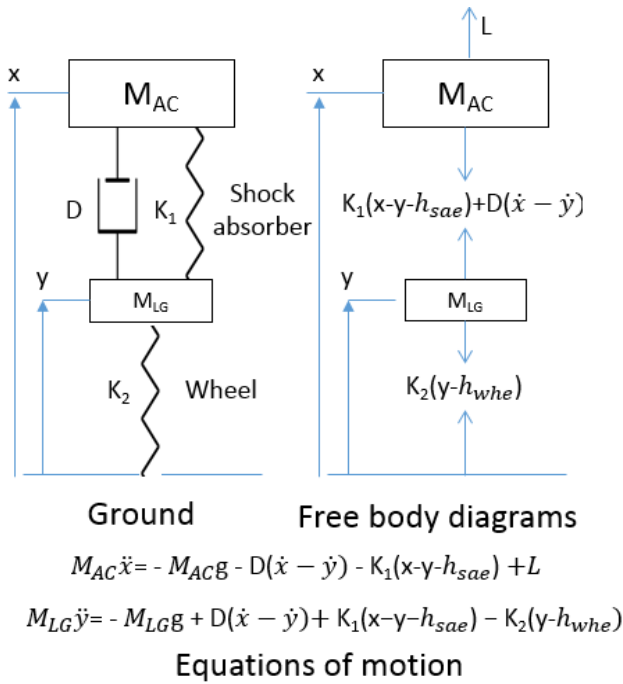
x

$M_{AC}$

D

$K_1$

Shock absorber

y

$M_{LG}$

$K_2$

Wheel

Ground

L

x

$M_{AC}$

$K_1(x-y-h_{sae})+D(\dot{x}-\dot{y})$

y

$M_{LG}$

$K_2(y-h_{whe})$

Free body diagrams

$M_{AC}\ddot{x}= - M_{AC}g - D(\dot{x}-\dot{y}) - K_1(x-y-h_{sae}) + L$

$M_{LG}\ddot{y}= - M_{LG}g + D(\dot{x}-\dot{y}) + K_1(x-y-h_{sae}) - K_2(y-h_{whe})$

Equations of motion